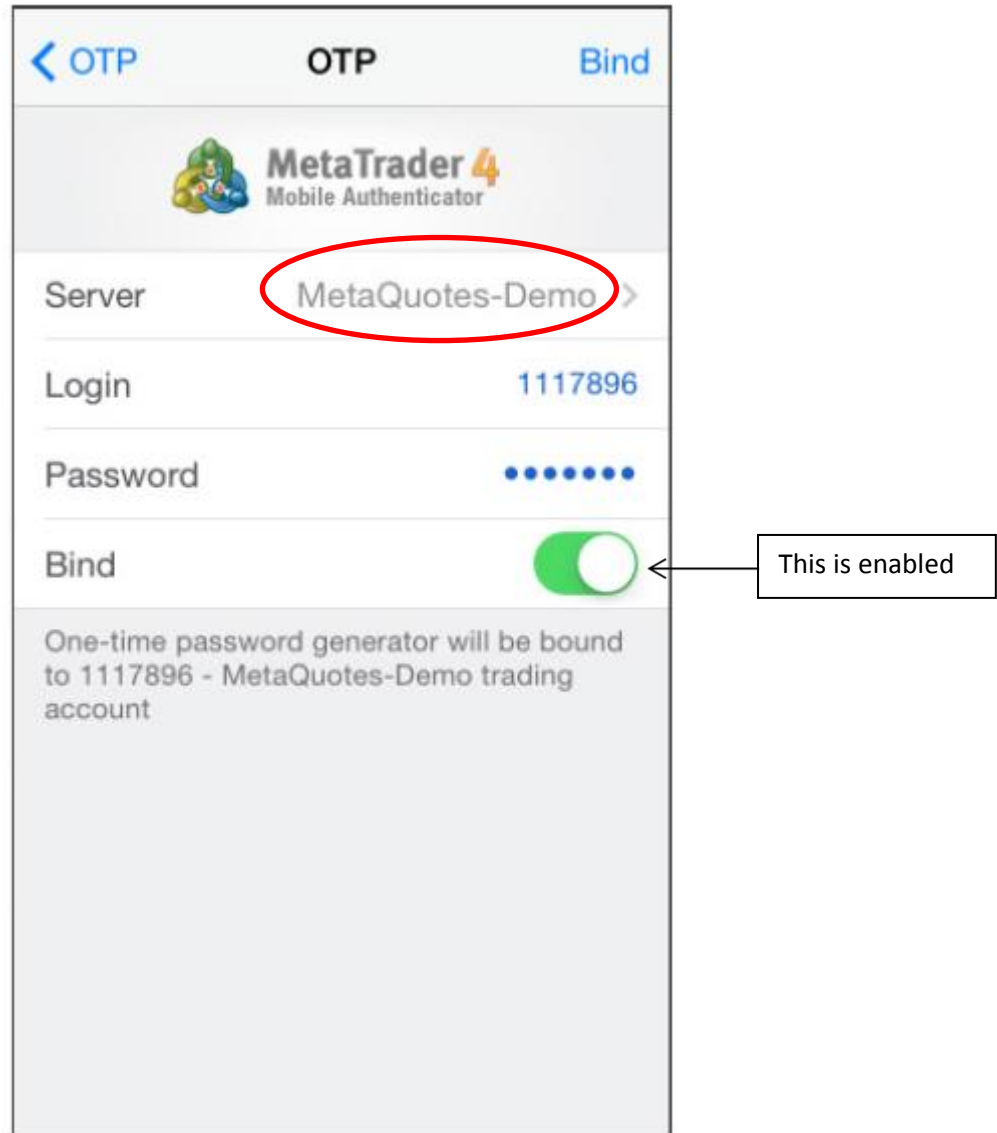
< OTP

OTP

Bind

MetaTrader 4
Mobile Authenticator

Server MetaQuotes-Demo >

Login 1117896

Password •••••••

Bind

This is enabled

One-time password generator will be bound to 1117896 - MetaQuotes-Demo trading account